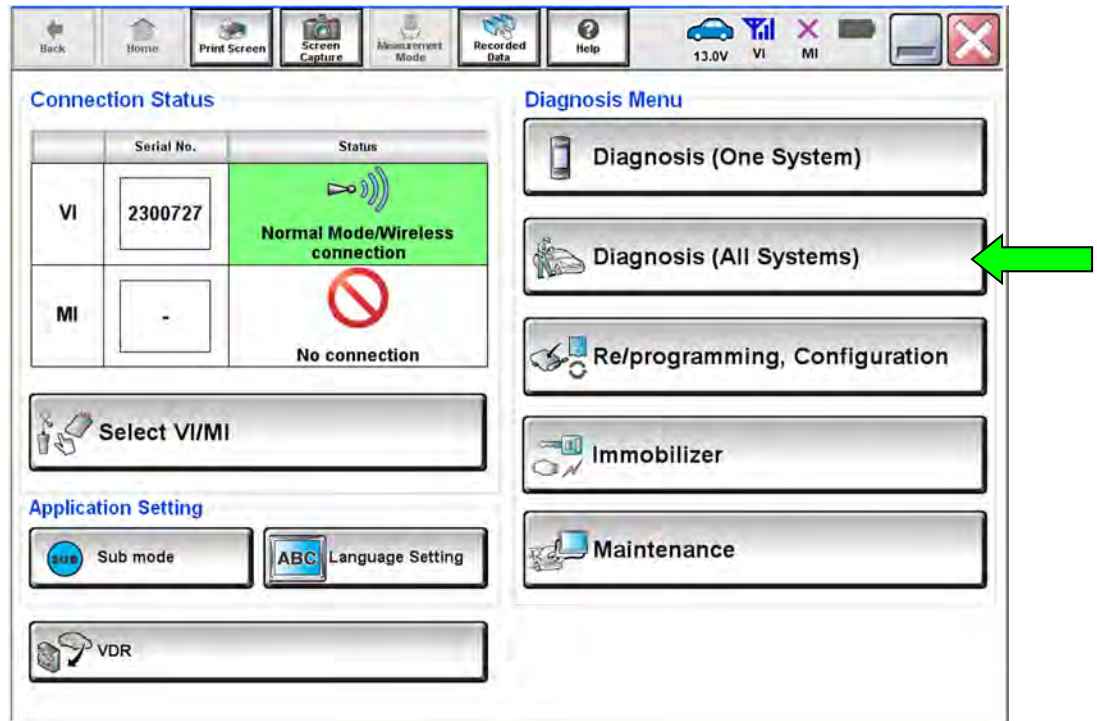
Back Home Print Screen Screen Capture Measurement Mode Recorded Data Help 13.0V VI MI

Connection Status

|  | Serial No. | Status |
|---|---|---|
| VI | 2300727 | Normal Mode/Wireless connection |
| MI | - | No connection |

Select VI/MI

Application Setting

SUB Sub mode

ABC Language Setting

VDR

Diagnosis Menu

Diagnosis (One System)

Diagnosis (All Systems)

Re/programming, Configuration

Immobilizer

Maintenance